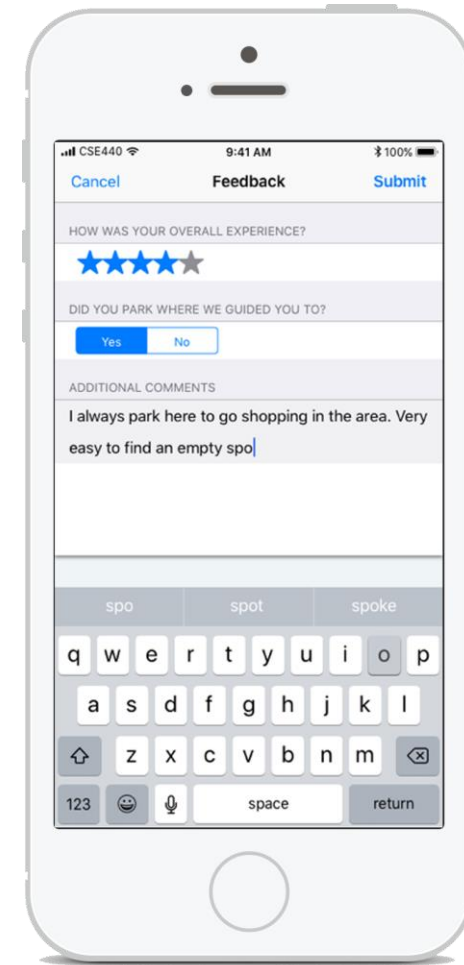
CSE440 9:41 AM 100%

Cancel Feedback Submit

HOW WAS YOUR OVERALL EXPERIENCE?

DID YOU PARK WHERE WE GUIDED YOU TO?

Yes No

ADDITIONAL COMMENTS

I always park here to go shopping in the area. Very easy to find an empty spo

spo spot spoke

q w e r t y u i o p
a s d f g h j k l
z x c v b n m
123 space return